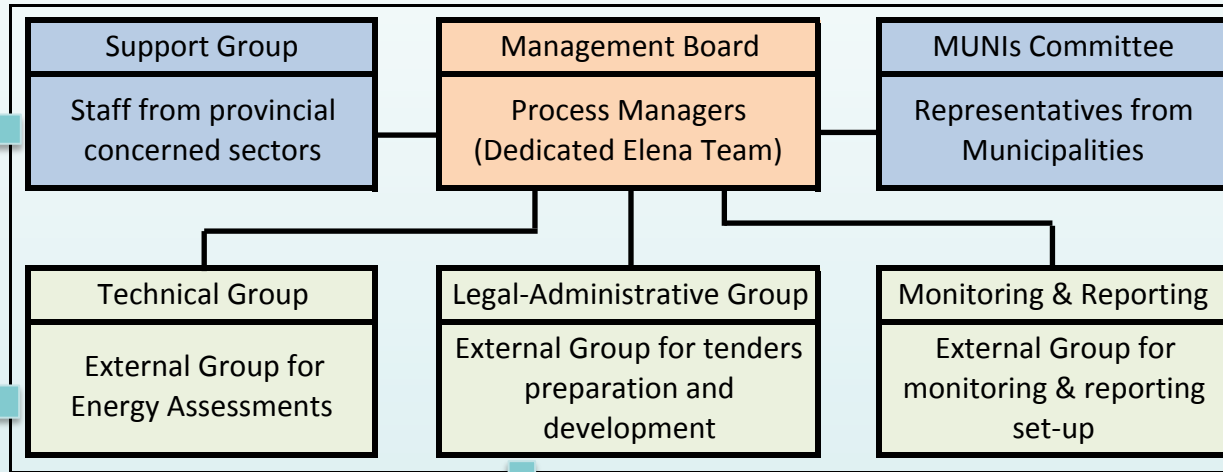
Support Group

Staff from provincial concerned sectors

Management Board

Process Managers (Dedicated Elena Team)

MUNIs Committee

Representatives from Municipalities

Technical Group

External Group for Energy Assessments

Legal-Administrative Group

External Group for tenders preparation and development

Monitoring & Reporting

External Group for monitoring & reporting set-up